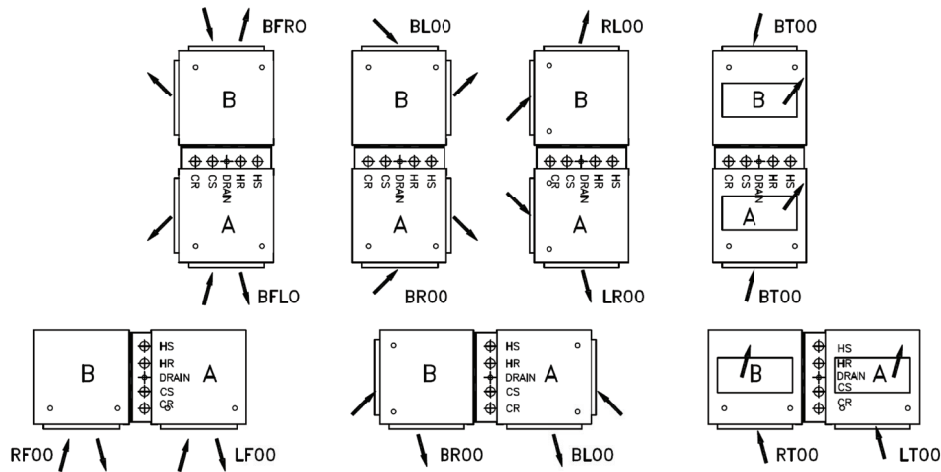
BFRO
B
CR CS DRAIN HR HS
A
BFLO

BL00
B
CR CS DRAIN HR HS
A
BR00

RL00
B
CR CS DRAIN HR HS
A
LR00

BT00
B
CR CS DRAIN HR HS
A
BT00

B
HS
HR
DRAIN
CS
CR
A
RF00
LF00

B
HS
HR
DRAIN
CS
CR
A
BR00
BL00

B
HS
HR
DRAIN
CS
CR
A
RT00
LT00